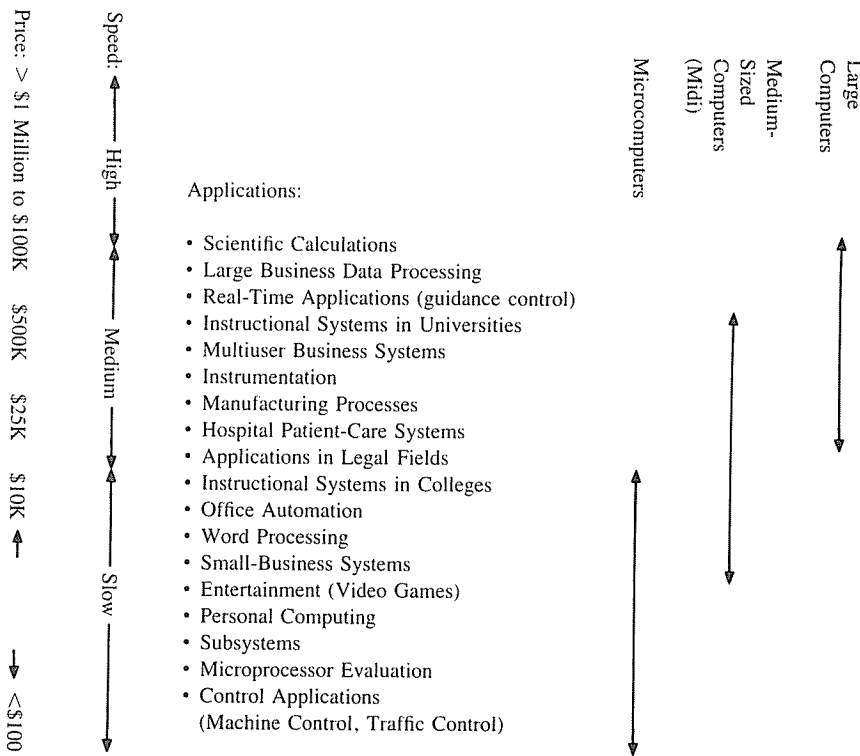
Large Computers

Medium-Sized Computers (Midi)

Microcomputers

Speed: High Medium Slow

Price: > \$1 Million to \$100K \$500K \$25K \$10K <\$100

Applications:

• Scientific Calculations
• Large Business Data Processing
• Real-Time Applications (guidance control)
• Instructional Systems in Universities
• Multiuser Business Systems
• Instrumentation
• Manufacturing Processes
• Hospital Patient-Care Systems
• Applications in Legal Fields
• Instructional Systems in Colleges
• Office Automation
• Word Processing
• Small-Business Systems
• Entertainment (Video Games)
• Personal Computing
• Subsystems
• Microprocessor Evaluation
• Control Applications (Machine Control, Traffic Control)